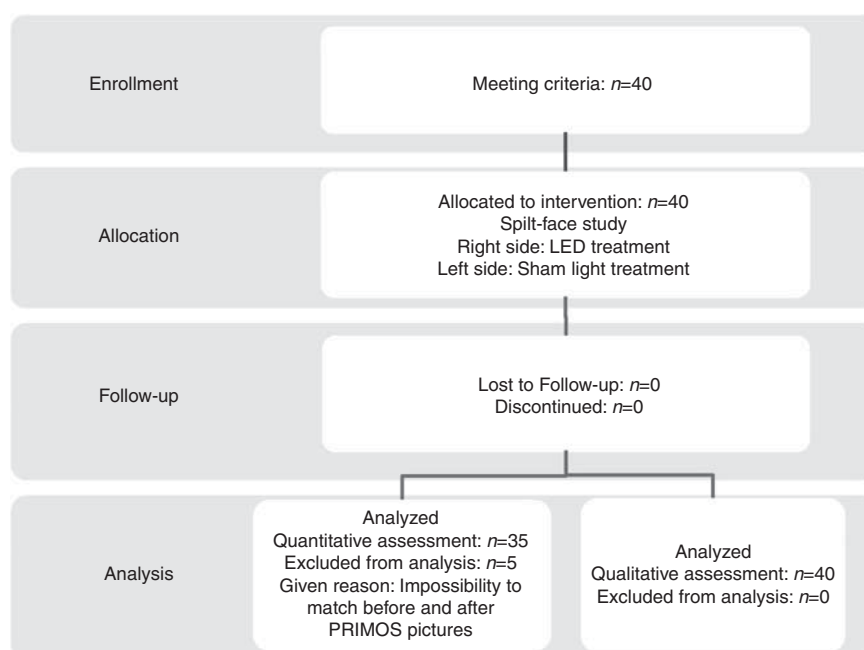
Enrollment

Meeting criteria: $n$=40

Allocation

Allocated to intervention: $n$=40
Spilt-face study
Right side: LED treatment
Left side: Sham light treatment

Follow-up

Lost to Follow-up: $n$=0
Discontinued: $n$=0

Analysis

Analyzed
Quantitative assessment: $n$=35
Excluded from analysis: $n$=5
Given reason: Impossibility to match before and after PRIMOS pictures

Analyzed
Qualitative assessment: $n$=40
Excluded from analysis: $n$=0